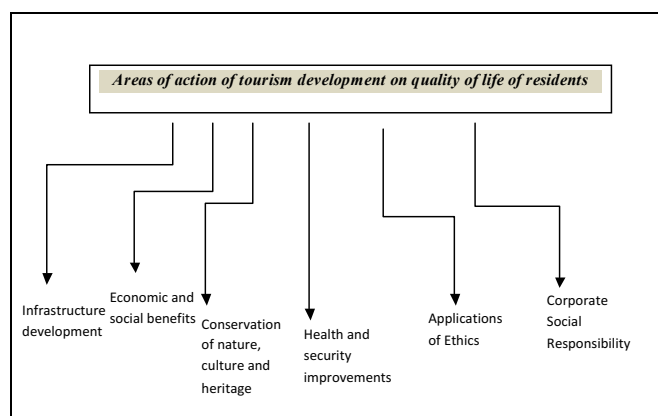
Areas of action of tourism development on quality of life of residents

Infrastructure development

Economic and social benefits

Conservation of nature, culture and heritage

Health and security improvements

Applications of Ethics

Corporate Social Responsibility